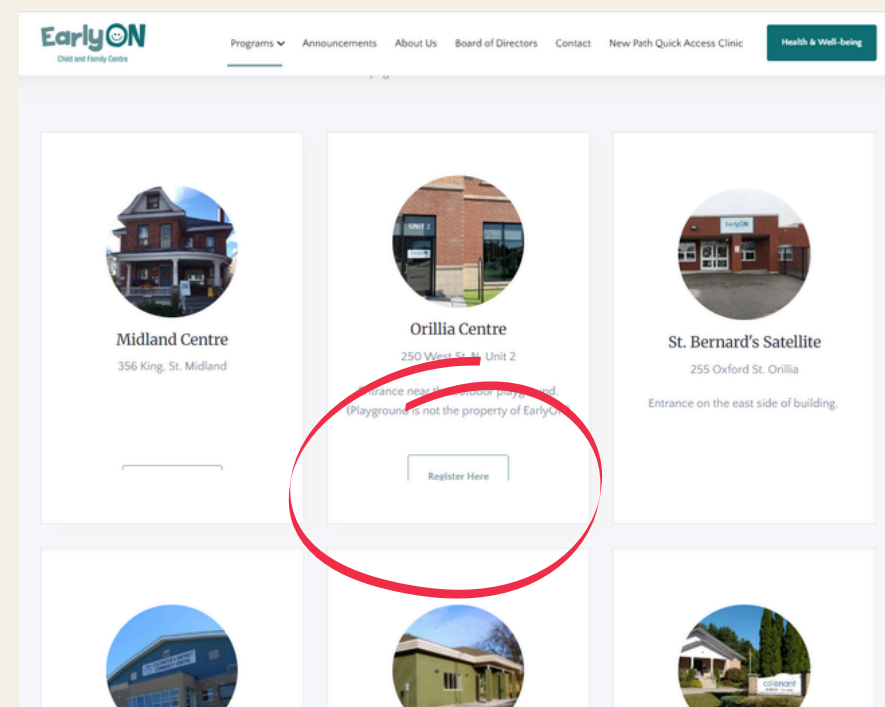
EarlyON
Child and Family Centre

Programs Announcements About Us Board of Directors Contact New Path Quick Access Clinic Health & Well-being

Midland Centre
356 King. St. Midland

Orilla Centre
250 West St. N. Unit 2
Entrance near the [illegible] playground.
(Playground is not the property of EarlyON)
Register Here

St. Bernard's Satellite
255 Oxford St. Orillia
Entrance on the east side of building.